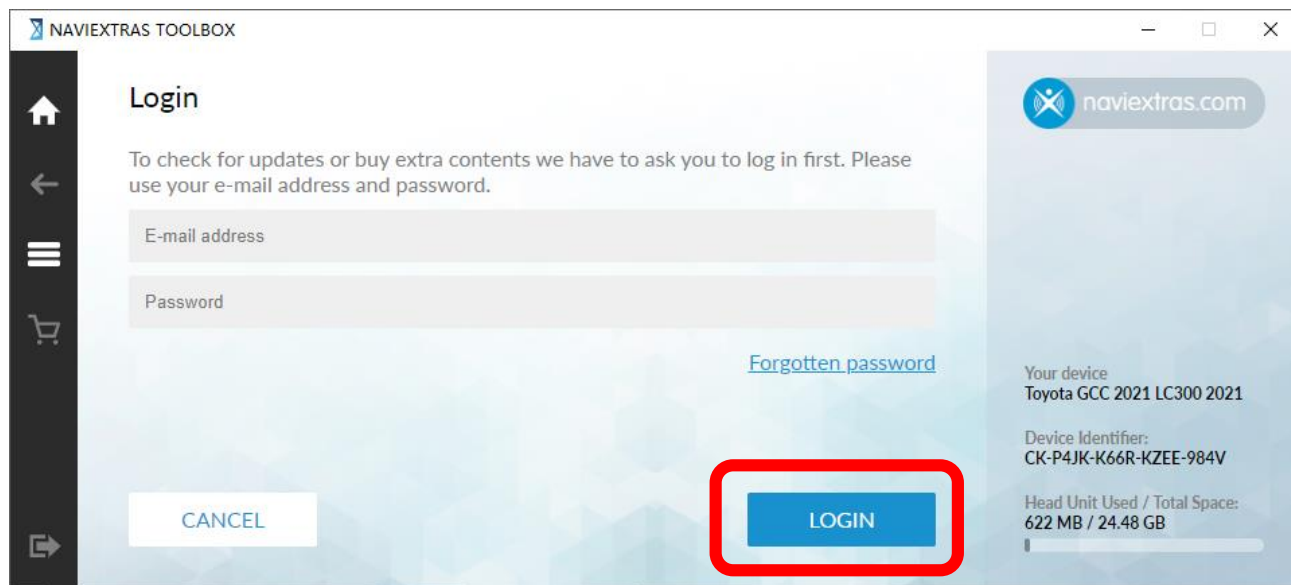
NAVIEXTRAS TOOLBOX

Login

To check for updates or buy extra contents we have to ask you to log in first. Please use your e-mail address and password.

E-mail address

Password

Forgotten password

CANCEL

LOGIN

naviextras.com

Your device
Toyota GCC 2021 LC300 2021

Device Identifier:
CK-P4JK-K66R-KZEE-984V

Head Unit Used / Total Space:
622 MB / 24.48 GB